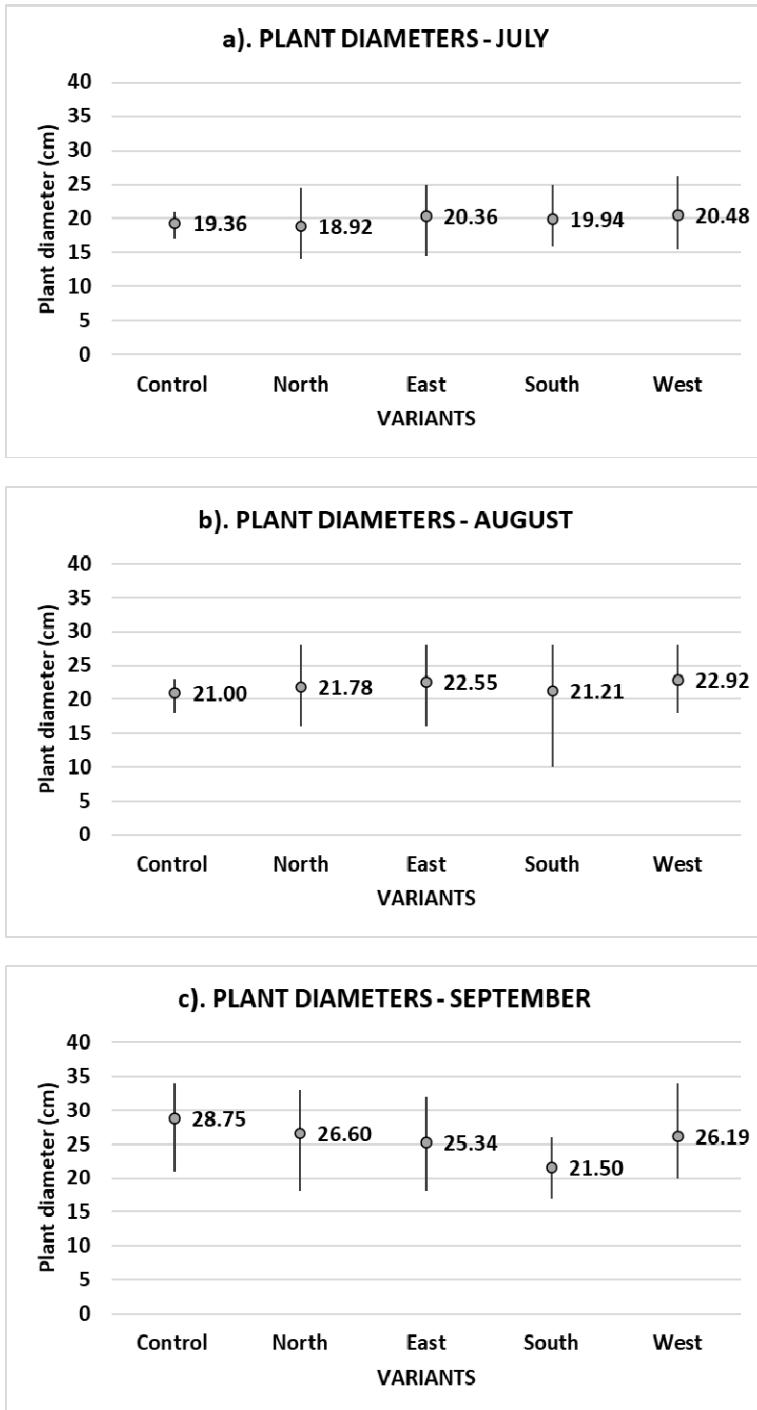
a). PLANT DIAMETERS - JULY

Plant diameter (cm)

40
35
30
25
20
15
10
5
0

19.36
18.92
20.36
19.94
20.48

Control
North
East
South
West

VARIANTS

b). PLANT DIAMETERS - AUGUST

Plant diameter (cm)

40
35
30
25
20
15
10
5
0

21.00
21.78
22.55
21.21
22.92

Control
North
East
South
West

VARIANTS

c). PLANT DIAMETERS - SEPTEMBER

Plant diameter (cm)

40
35
30
25
20
15
10
5
0

28.75
26.60
25.34
21.50
26.19

Control
North
East
South
West

VARIANTS